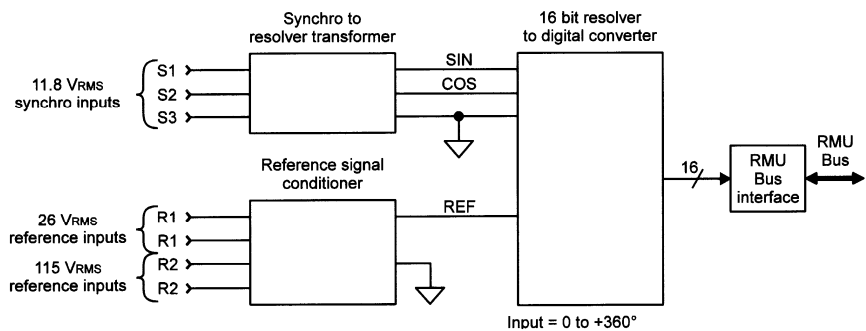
Synchro to resolver transformer

16 bit resolver to digital converter

11.8 VRMS synchro inputs

S1
S2
S3

SIN
COS

Reference signal conditioner

26 VRMS reference inputs

R1
R1

115 VRMS reference inputs

R2
R2

REF

16

RMU Bus interface

RMU Bus

Input = 0 to +360°